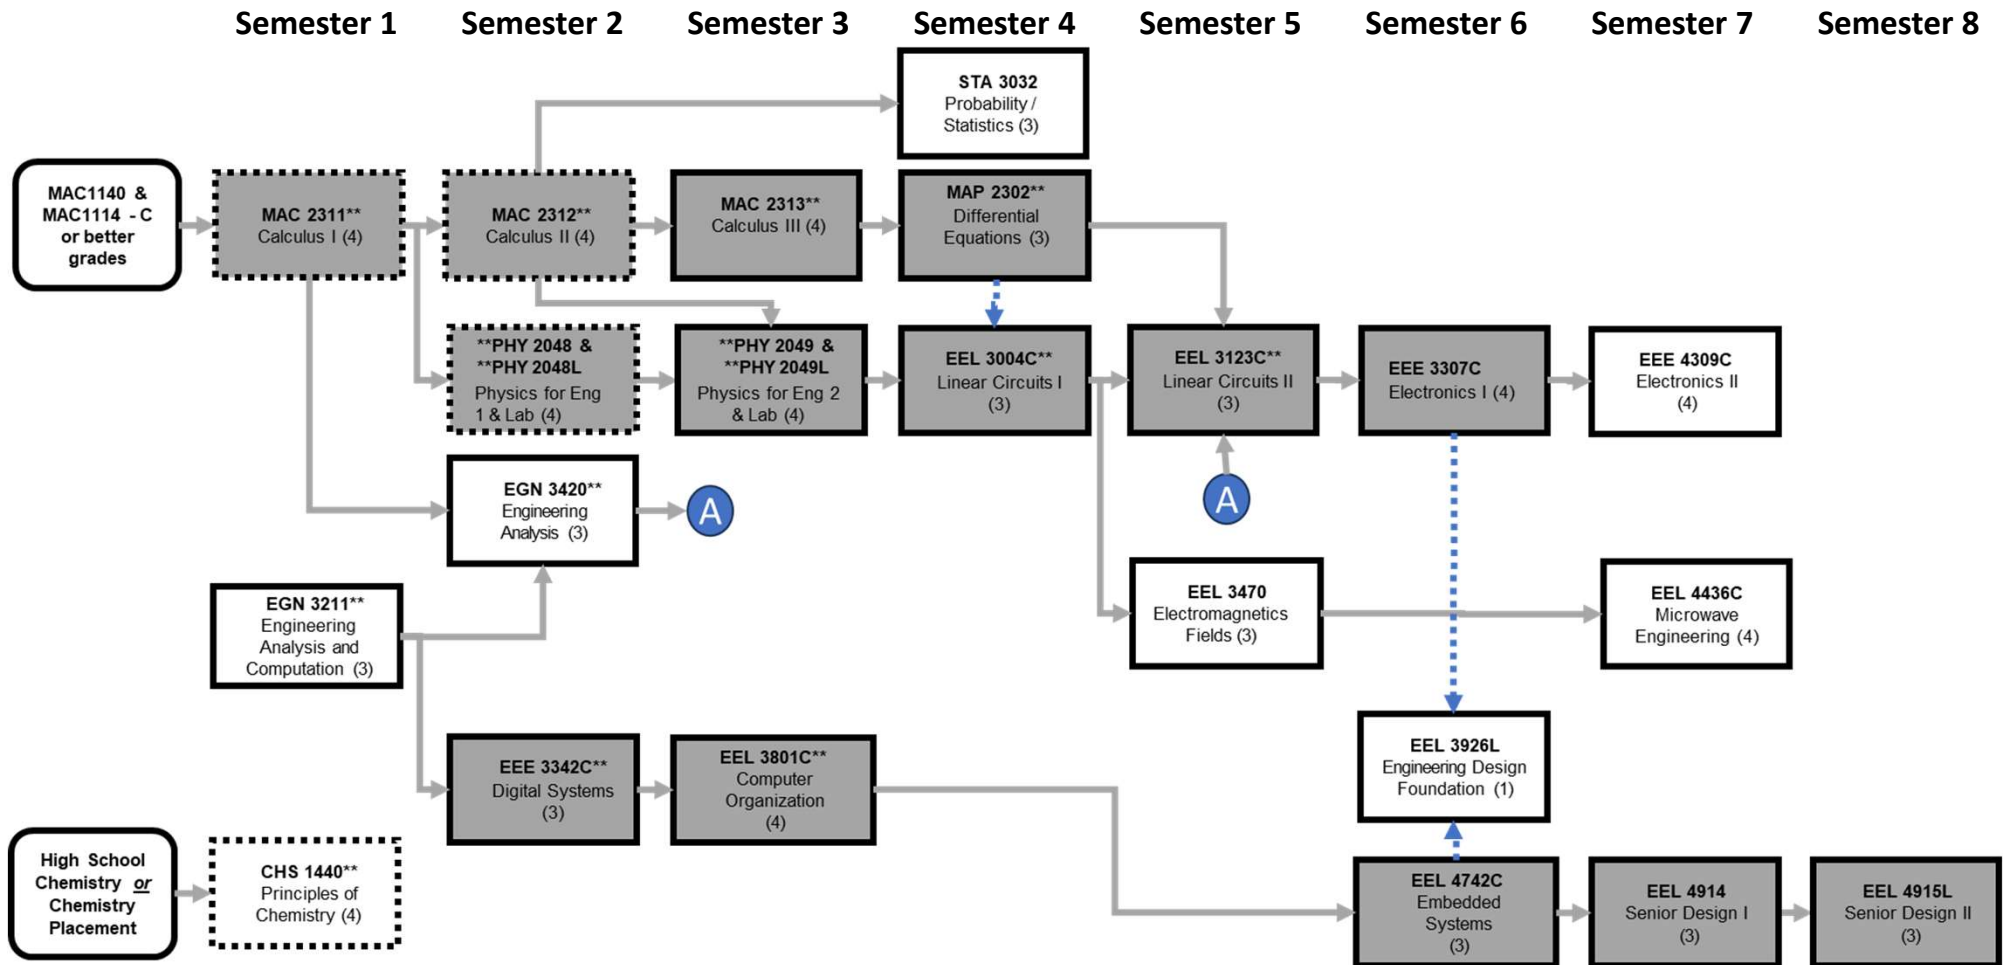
Semester 1 Semester 2 Semester 3 Semester 4 Semester 5 Semester 6 Semester 7 Semester 8

STA 3032
Probability / Statistics (3)

MAC1140 & MAC1114 - C or better grades

MAC 2311**
Calculus I (4)

MAC 2312**
Calculus II (4)

MAC 2313**
Calculus III (4)

MAP 2302**
Differential Equations (3)

**PHY 2048 & **PHY 2048L
Physics for Eng 1 & Lab (4)

**PHY 2049 & **PHY 2049L
Physics for Eng 2 & Lab (4)

EEL 3004C**
Linear Circuits I (3)

EEL 3123C**
Linear Circuits II (3)

EEE 3307C
Electronics I (4)

EEE 4309C
Electronics II (4)

EGN 3420**
Engineering Analysis (3)

A

A

EGN 3211**
Engineering Analysis and Computation (3)

EEL 3470
Electromagnetics Fields (3)

EEL 4436C
Microwave Engineering (4)

EEL 3926L
Engineering Design Foundation (1)

EEE 3342C**
Digital Systems (3)

EEL 3801C**
Computer Organization (4)

High School Chemistry or Chemistry Placement

CHS 1440**
Principles of Chemistry (4)

EEL 4742C
Embedded Systems (3)

EEL 4914
Senior Design I (3)

EEL 4915L
Senior Design II (3)